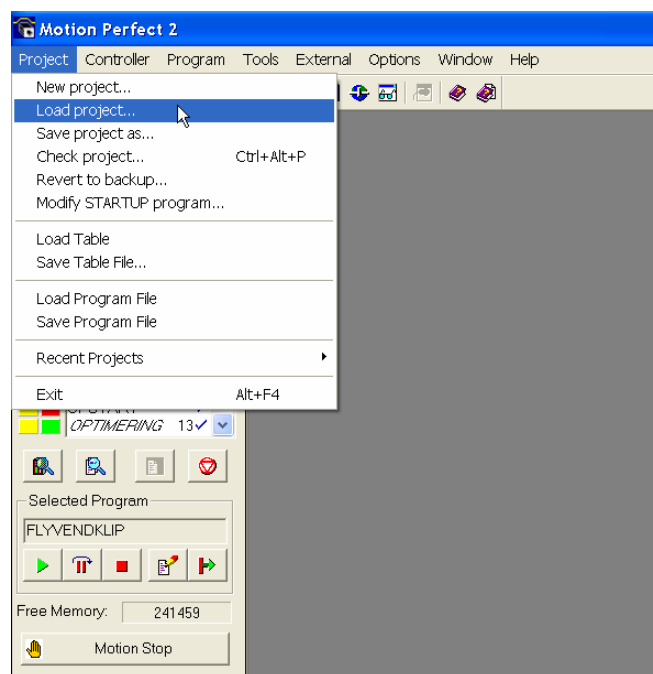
Motion Perfect 2

Project Controller Program Tools External Options Window Help

New project...
Load project...
Save project as...
Check project... Ctrl+Alt+P
Revert to backup...
Modify STARTUP program...

Load Table
Save Table File...

Load Program File
Save Program File

Recent Projects

Exit Alt+F4

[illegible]
OPTIMERING 13

Selected Program
FLYVENDKLIP

Free Memory: 241459

Motion Stop